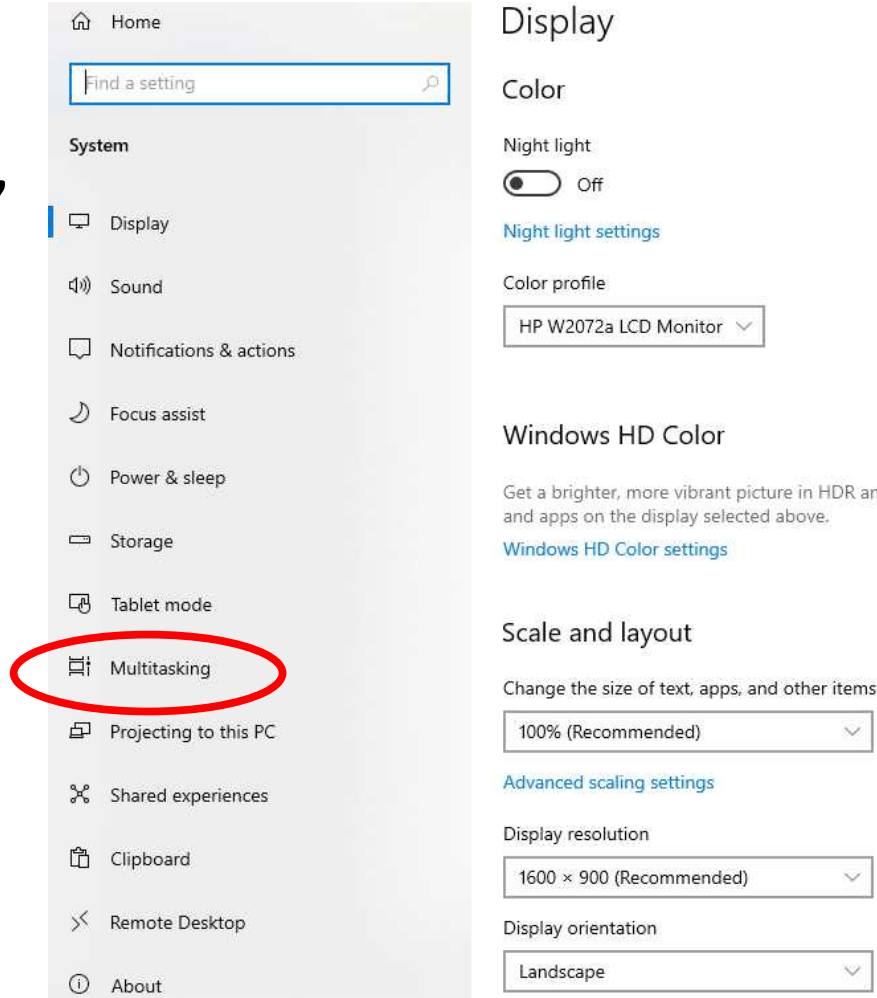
Home

Find a setting

System

Display

Sound

Notifications & actions

Focus assist

Power & sleep

Storage

Tablet mode

Multitasking

Projecting to this PC

Shared experiences

Clipboard

Remote Desktop

About

Display

Color

Night light

Off

Night light settings

Color profile

HP W2072a LCD Monitor

Windows HD Color

Get a brighter, more vibrant picture in HDR an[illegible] and apps on the display selected above.

Windows HD Color settings

Scale and layout

Change the size of text, apps, and other items

100% (Recommended)

Advanced scaling settings

Display resolution

1600 × 900 (Recommended)

Display orientation

Landscape